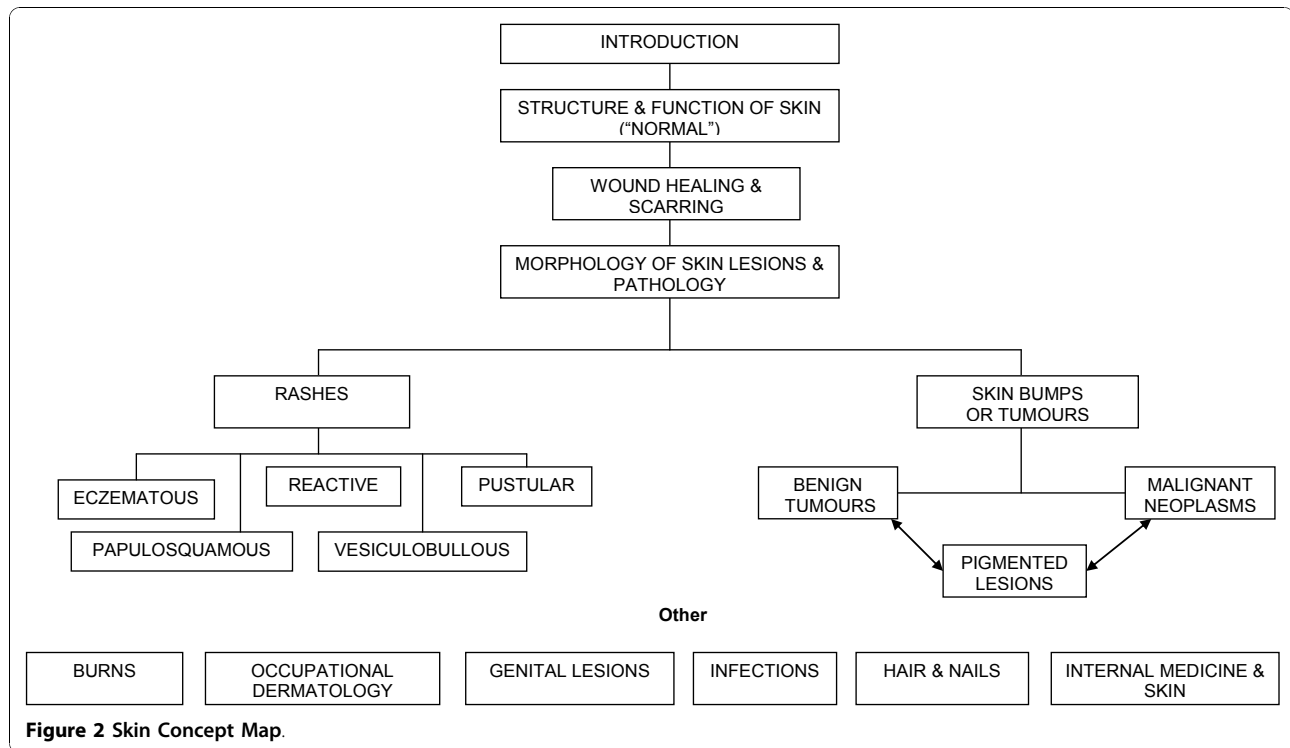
INTRODUCTION

STRUCTURE & FUNCTION OF SKIN ("NORMAL")

WOUND HEALING & SCARRING

MORPHOLOGY OF SKIN LESIONS & PATHOLOGY

RASHES

SKIN BUMPS OR TUMOURS

ECZEMATOUS

REACTIVE

PUSTULAR

PAPULOSQUAMOUS

VESICULOBULLOUS

BENIGN TUMOURS

MALIGNANT NEOPLASMS

PIGMENTED LESIONS

Other

BURNS

OCCUPATIONAL DERMATOLOGY

GENITAL LESIONS

INFECTIONS

HAIR & NAILS

INTERNAL MEDICINE & SKIN

Figure 2 Skin Concept Map.